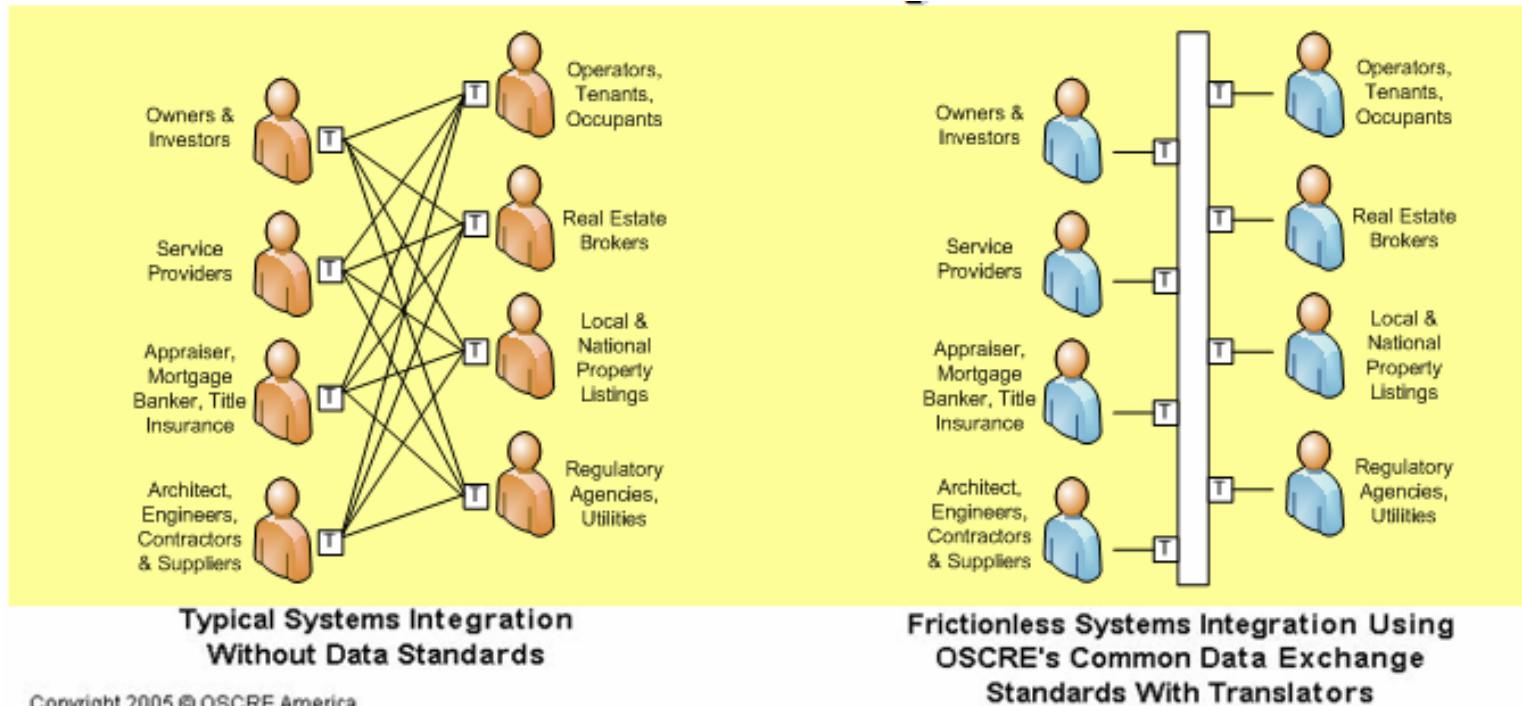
Owners & Investors

T

Service Providers

T

Appraiser, Mortgage Banker, Title Insurance

T

Architect, Engineers, Contractors & Suppliers

T

T

Operators, Tenants, Occupants

T

Real Estate Brokers

T

Local & National Property Listings

T

Regulatory Agencies, Utilities

Typical Systems Integration Without Data Standards

Owners & Investors

T

Service Providers

T

Appraiser, Mortgage Banker, Title Insurance

T

Architect, Engineers, Contractors & Suppliers

T

T

Operators, Tenants, Occupants

T

Real Estate Brokers

T

Local & National Property Listings

T

Regulatory Agencies, Utilities

Frictionless Systems Integration Using OSCRE's Common Data Exchange Standards With Translators

Copyright 2005 © OSCRE America